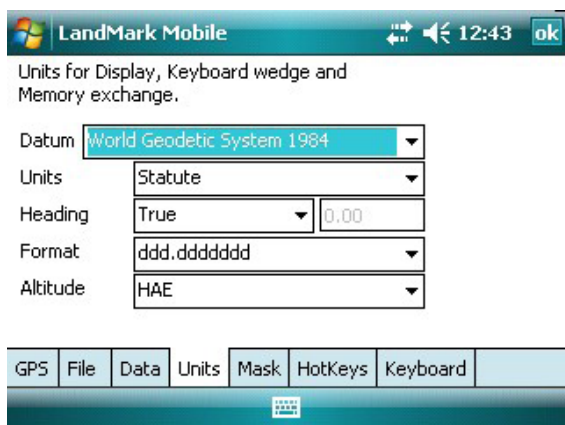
LandMark Mobile 12:43 ok

Units for Display, Keyboard wedge and Memory exchange.

Datum World Geodetic System 1984
Units Statute
Heading True 0.00
Format ddd.dddddd
Altitude HAE

GPS File Data Units Mask HotKeys Keyboard